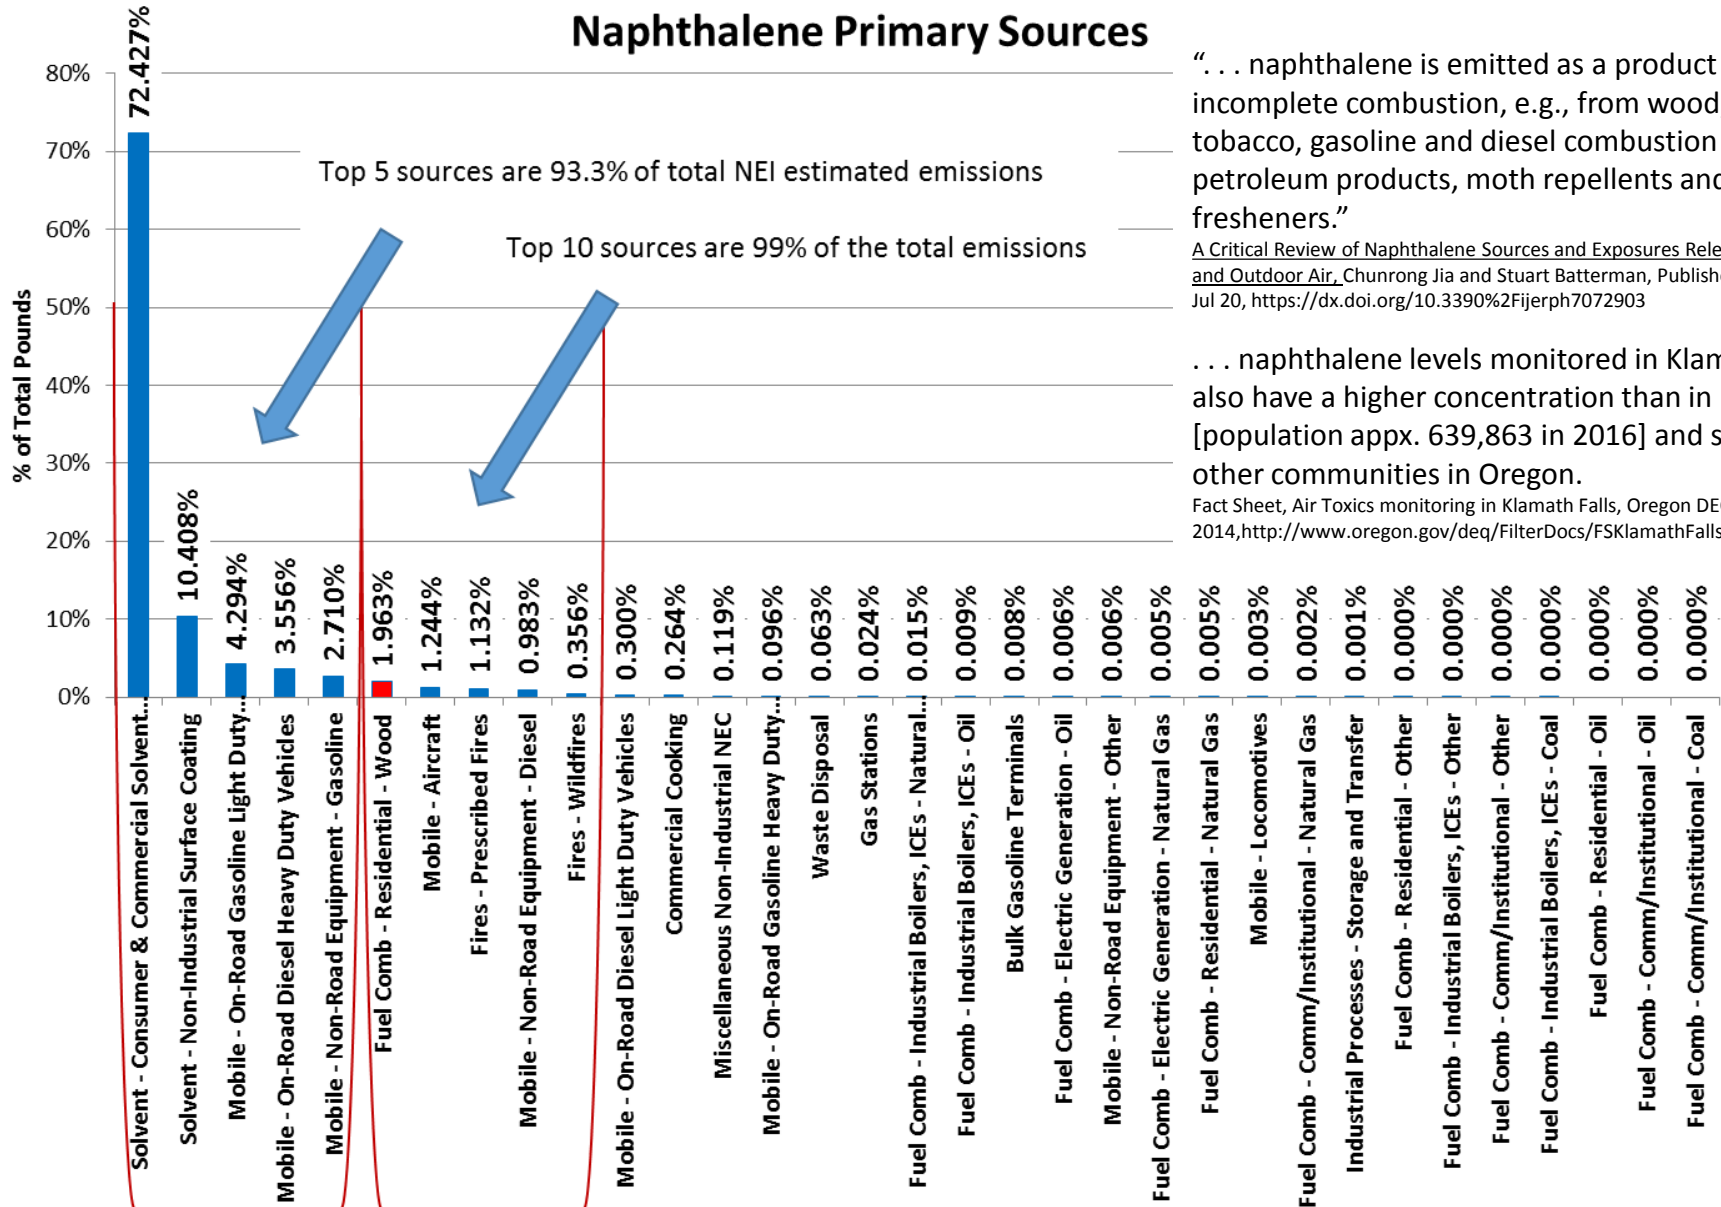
Naphthalene Primary Sources

% of Total Pounds

80%
70%
60%
50%
40%
30%
20%
10%
0%

Top 5 sources are 93.3% of total NEI estimated emissions

Top 10 sources are 99% of the total emissions

| Source | % |
|---|---|
| Solvent - Consumer & Commercial Solvent... | 72.427% |
| Solvent - Non-Industrial Surface Coating | 10.408% |
| Mobile - On-Road Gasoline Light Duty... | 4.294% |
| Mobile - On-Road Diesel Heavy Duty Vehicles | 3.556% |
| Mobile - Non-Road Equipment - Gasoline | 2.710% |
| Fuel Comb - Residential - Wood | 1.963% |
| Mobile - Aircraft | 1.244% |
| Fires - Prescribed Fires | 1.132% |
| Mobile - Non-Road Equipment - Diesel | 0.983% |
| Fires - Wildfires | 0.356% |
| Mobile - On-Road Diesel Light Duty Vehicles | 0.300% |
| Commercial Cooking | 0.264% |
| Miscellaneous Non-Industrial NEC | 0.119% |
| Mobile - On-Road Gasoline Heavy Duty... | 0.096% |
| Waste Disposal | 0.063% |
| Gas Stations | 0.024% |
| Fuel Comb - Industrial Boilers, ICEs - Natural... | 0.015% |
| Fuel Comb - Industrial Boilers, ICEs - Oil | 0.009% |
| Bulk Gasoline Terminals | 0.008% |
| Fuel Comb - Electric Generation - Oil | 0.006% |
| Mobile - Non-Road Equipment - Other | 0.006% |
| Fuel Comb - Electric Generation - Natural Gas | 0.005% |
| Fuel Comb - Residential - Natural Gas | 0.005% |
| Mobile - Locomotives | 0.003% |
| Fuel Comb - Comm/Institutional - Natural Gas | 0.002% |
| Industrial Processes - Storage and Transfer | 0.001% |
| Fuel Comb - Residential - Other | 0.000% |
| Fuel Comb - Industrial Boilers, ICEs - Other | 0.000% |
| Fuel Comb - Comm/Institutional - Other | 0.000% |
| Fuel Comb - Industrial Boilers, ICEs - Coal | 0.000% |
| Fuel Comb - Residential - Oil | 0.000% |
| Fuel Comb - Comm/Institutional - Oil | 0.000% |
| Fuel Comb - Comm/Institutional - Coal | 0.000% |

“. . . naphthalene is emitted as a product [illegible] incomplete combustion, e.g., from wood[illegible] tobacco, gasoline and diesel combustion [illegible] petroleum products, moth repellents and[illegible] fresheners.”
A Critical Review of Naphthalene Sources and Exposures Rele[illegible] and Outdoor Air, Chunrong Jia and Stuart Batterman, Publish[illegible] Jul 20, https://dx.doi.org/10.3390%2Fijerph7072903

. . . naphthalene levels monitored in Klam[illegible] also have a higher concentration than in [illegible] [population appx. 639,863 in 2016] and s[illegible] other communities in Oregon.
Fact Sheet, Air Toxics monitoring in Klamath Falls, Oregon DE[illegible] 2014,http://www.oregon.gov/deq/FilterDocs/FSKlamathFalls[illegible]